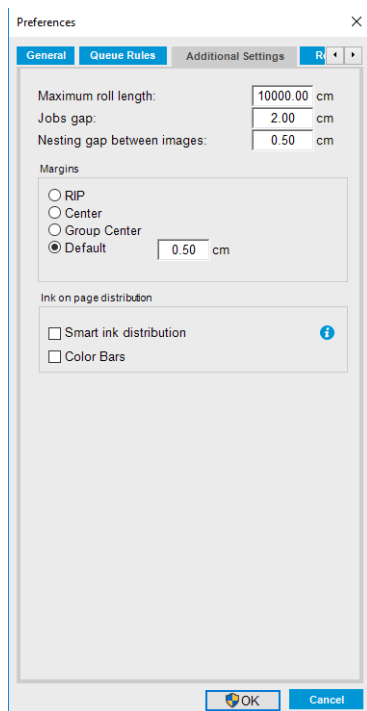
Preferences

×

General

Queue Rules

Additional Settings

R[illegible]

Maximum roll length: 10000.00 cm

Jobs gap: 2.00 cm

Nesting gap between images: 0.50 cm

Margins

RIP

Center

Group Center

Default 0.50 cm

Ink on page distribution

Smart ink distribution

Color Bars

OK

Cancel